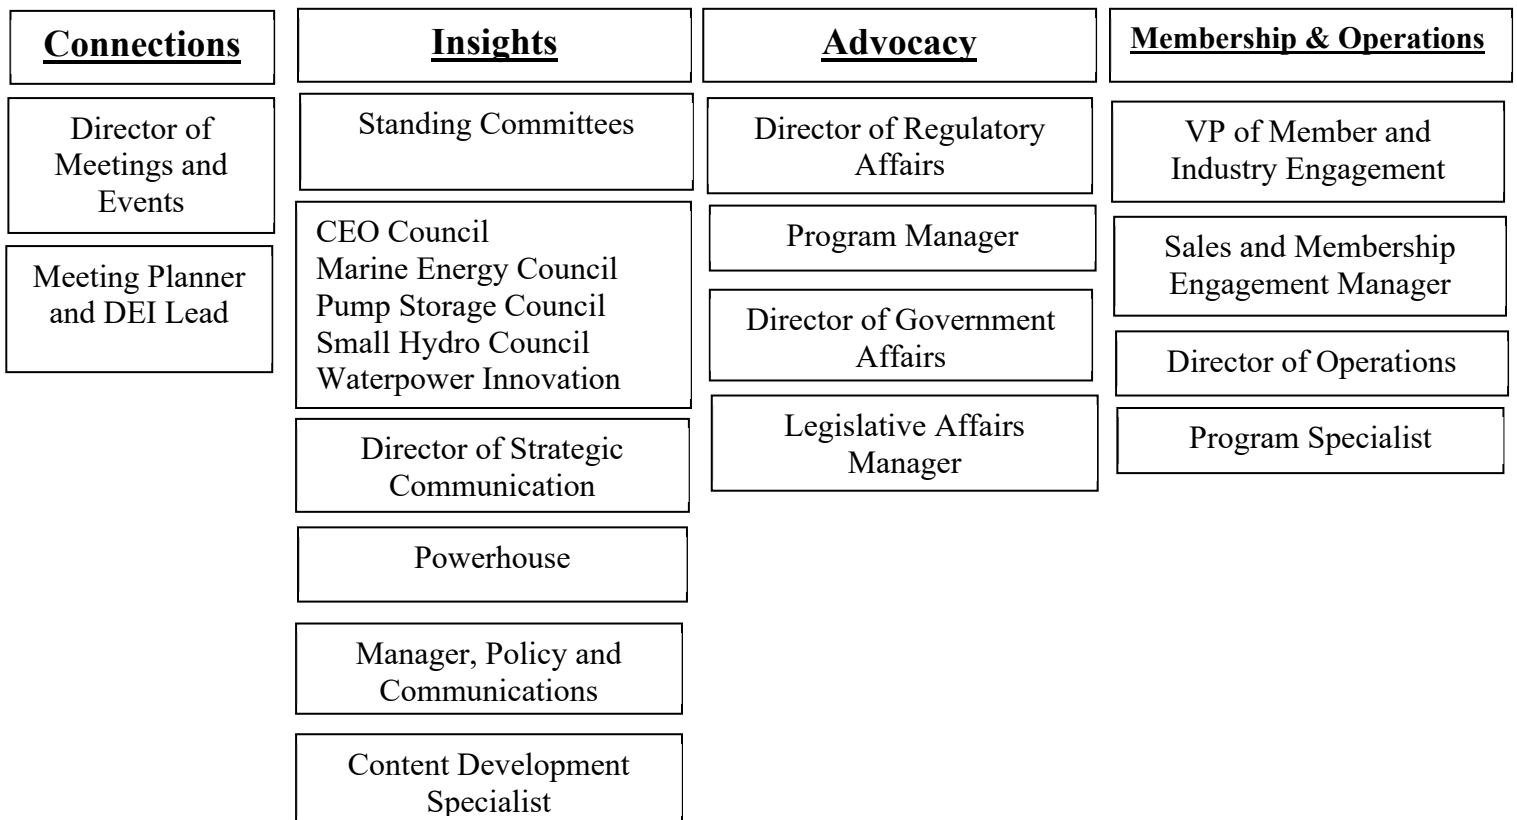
Connections

Director of Meetings and Events

Meeting Planner and DEI Lead

Insights

Standing Committees

CEO Council
Marine Energy Council
Pump Storage Council
Small Hydro Council
Waterpower Innovation

Director of Strategic Communication

Powerhouse

Manager, Policy and Communications

Content Development Specialist

Advocacy

Director of Regulatory Affairs

Program Manager

Director of Government Affairs

Legislative Affairs Manager

Membership & Operations

VP of Member and Industry Engagement

Sales and Membership Engagement Manager

Director of Operations

Program Specialist